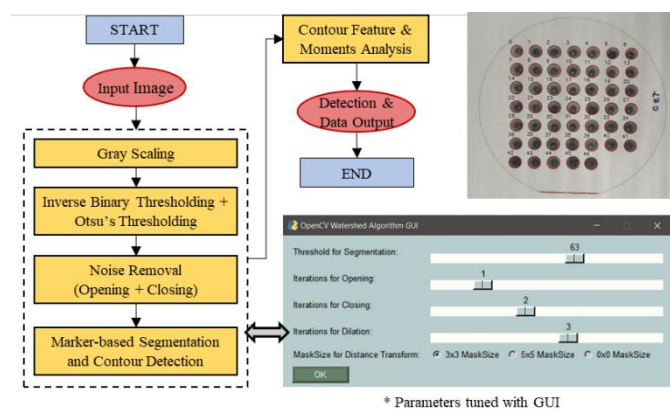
START

Input Image

Gray Scaling

Inverse Binary Thresholding + Otsu's Thresholding

Noise Removal (Opening + Closing)

Marker-based Segmentation and Contour Detection

Contour Feature & Moments Analysis

Detection & Data Output

END

OpenCV Watershed Algorithm GUI

Threshold for Segmentation: 63

Iterations for Opening: 1

Iterations for Closing: 2

Iterations for Dilation: 3

MaskSize for Distance Transform: 3x3 MaskSize 5x5 MaskSize 0x0 MaskSize

OK

* Parameters tuned with GUI